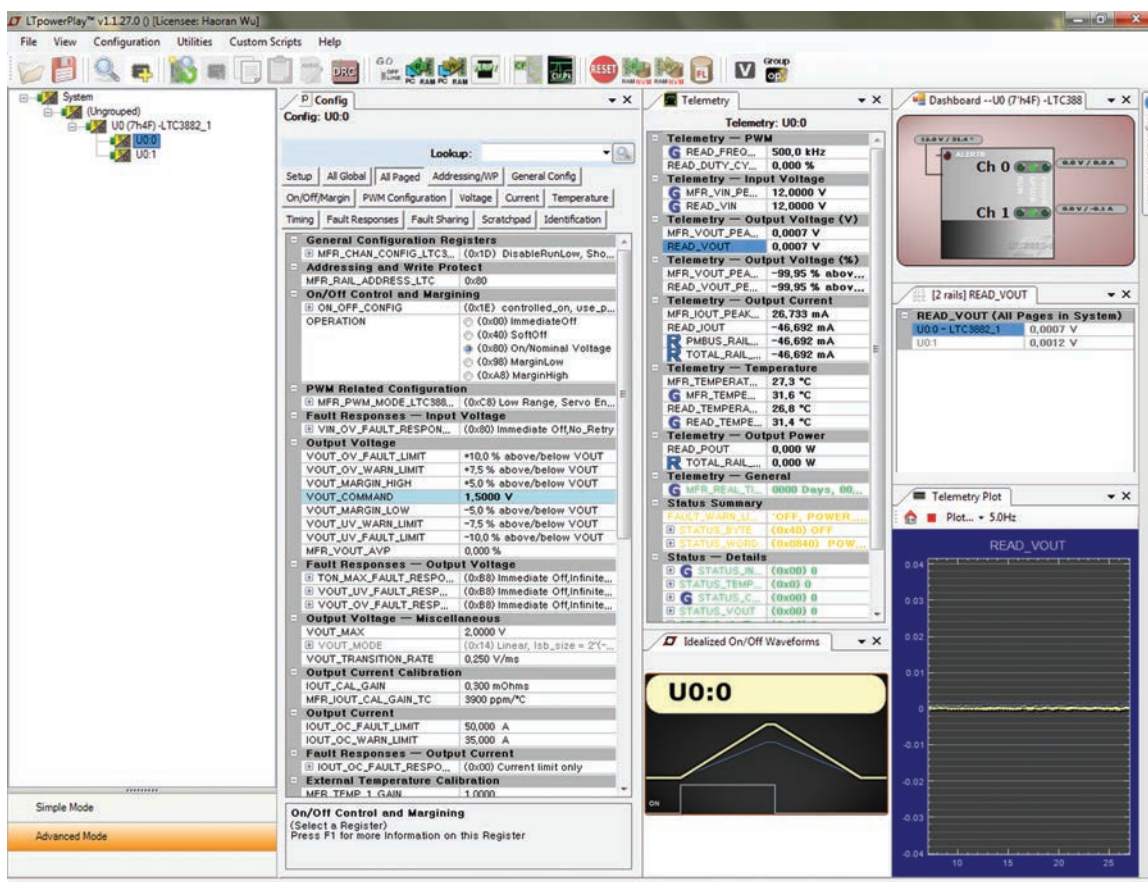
LTpowerPlay™ v1.1.27.0 () [Licensee: Haoran Wu]

File View Configuration Utilities Custom Scripts Help

GO OFF LINE PC RAM PC RAM RESET RAM NVM RAM NVM PL V Group op

System
(Ungrouped)
U0 (7'h4F) -LTC3882_1
U0:0
U0:1

Simple Mode
Advanced Mode

Config
Config: U0:0

Lookup:

Setup | All Global | All Paged | Addressing/WP | General Config
On/Off/Margin | PWM Configuration | Voltage | Current | Temperature
Timing | Fault Responses | Fault Sharing | Scratchpad | Identification

| | |
|---|---|
| General Configuration Registers | |
| MFR_CHAN_CONFIG_LTC3... | (0x1D) DisableRunLow, Sho... |
| Addressing and Write Protect | |
| MFR_RAIL_ADDRESS_LTC | 0x80 |
| On/Off Control and Margining | |
| ON_OFF_CONFIG | (0x1E) controlled_on, use_p... |
| OPERATION | (0x00) ImmediateOff (0x40) SoftOff (0x80) On/Nominal Voltage (0x98) MarginLow (0xA8) MarginHigh |
| PWM Related Configuration | |
| MFR_PWM_MODE_LTC388... | (0xC8) Low Range, Servo En... |
| Fault Responses — Input Voltage | |
| VIN_OV_FAULT_RESPON... | (0x80) Immediate Off,No_Retry |
| Output Voltage | |
| VOUT_OV_FAULT_LIMIT | +10,0 % above/below VOUT |
| VOUT_OV_WARN_LIMIT | +7,5 % above/below VOUT |
| VOUT_MARGIN_HIGH | +5,0 % above/below VOUT |
| VOUT_COMMAND | 1,5000 V |
| VOUT_MARGIN_LOW | -5,0 % above/below VOUT |
| VOUT_UV_WARN_LIMIT | -7,5 % above/below VOUT |
| VOUT_UV_FAULT_LIMIT | -10,0 % above/below VOUT |
| MFR_VOUT_AVP | 0,000 % |
| Fault Responses — Output Voltage | |
| TON_MAX_FAULT_RESPO... | (0xB8) Immediate Off,Infinite... |
| VOUT_UV_FAULT_RESP... | (0xB8) Immediate Off,Infinite... |
| VOUT_OV_FAULT_RESP... | (0xB8) Immediate Off,Infinite... |
| Output Voltage — Miscellaneous | |
| VOUT_MAX | 2,0000 V |
| VOUT_MODE | (0x14) Linear, lsb_size = 2^(-... |
| VOUT_TRANSITION_RATE | 0,250 V/ms |
| Output Current Calibration | |
| IOUT_CAL_GAIN | 0,300 mOhms |
| MFR_IOUT_CAL_GAIN_TC | 3900 ppm/°C |
| Output Current | |
| IOUT_OC_FAULT_LIMIT | 50,000 A |
| IOUT_OC_WARN_LIMIT | 35,000 A |
| Fault Responses — Output Current | |
| IOUT_OC_FAULT_RESPO... | (0x00) Current limit only |
| External Temperature Calibration | |
| MFR_TEMP_1_GAIN | 1,0000 |

On/Off Control and Margining
(Select a Register)
Press F1 for more Information on this Register

Telemetry
Telemetry: U0:0

| | |
|---|---|
| Telemetry — PWM | |
| READ_FREQ... | 500,0 kHz |
| READ_DUTY_CY... | 0,000 % |
| Telemetry — Input Voltage | |
| MFR_VIN_PE... | 12,0000 V |
| READ_VIN | 12,0000 V |
| Telemetry — Output Voltage (V) | |
| MFR_VOUT_PEA... | 0,0007 V |
| READ_VOUT | 0,0007 V |
| Telemetry — Output Voltage (%) | |
| MFR_VOUT_PEA... | -99,95 % abov... |
| READ_VOUT_PE... | -99,95 % abov... |
| Telemetry — Output Current | |
| MFR_IOUT_PEAK... | 26,733 mA |
| READ_IOUT | -46,692 mA |
| PMBUS_RAIL... | -46,692 mA |
| TOTAL_RAIL_... | -46,692 mA |
| Telemetry — Temperature | |
| MFR_TEMPERAT... | 27,3 °C |
| MFR_TEMPE... | 31,6 °C |
| READ_TEMPERA... | 26,8 °C |
| READ_TEMPE... | 31,4 °C |
| Telemetry — Output Power | |
| READ_POUT | 0,000 W |
| TOTAL_RAIL_... | 0,000 W |
| Telemetry — General | |
| MFR_REAL_TI... | 0000 Days, 00... |
| Status Summary | |
| FAULT_WARN_I... | 'OFF, POWER... |
| STATUS_BYTE | (0x40) OFF |
| STATUS_WORD | (0x0840) POW... |
| Status — Details | |
| STATUS_IN... | (0x00) 0 |
| STATUS_TEMP... | (0x0) 0 |
| STATUS_C... | (0x00) 0 |
| STATUS_VOUT | (0x00) 0 |

Idealized On/Off Waveforms
U0:0
ON

Dashboard --U0 (7'h4F) -LTC388
12.0 V / 31.4 °
Ch 0 0.0 V / 0.0 A
Ch 1 0.0 V / -0.1 A

[2 rails] READ_VOUT
| READ_VOUT (All Pages in System) | |
|---|---|
| U0:0 - LTC3882_1 | 0,0007 V |
| U0:1 | 0,0012 V |

Telemetry Plot
Plot... 5.0Hz
READ_VOUT
0.04
0.03
0.02
0.01
0
-0.01
-0.02
-0.03
-0.04
10 15 20 25